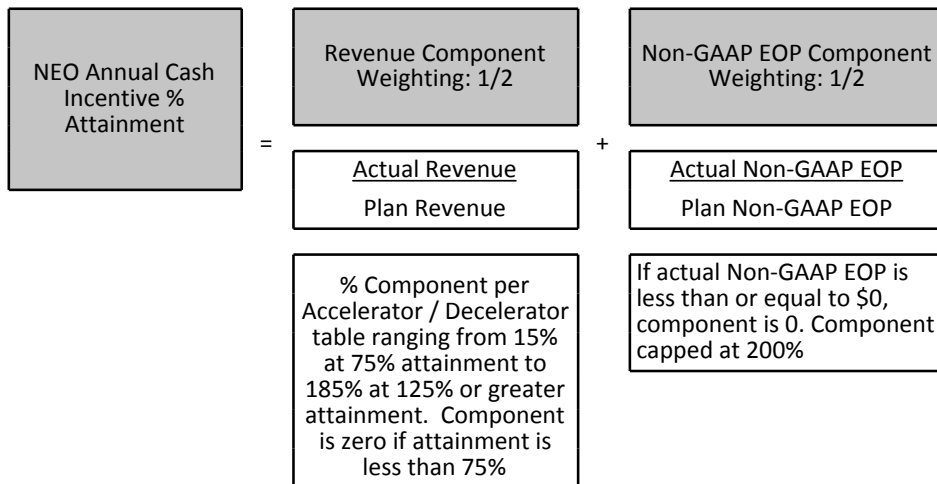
NEO Annual Cash Incentive % Attainment

=

Revenue Component Weighting: 1/2

Actual Revenue

Plan Revenue

% Component per Accelerator / Decelerator table ranging from 15% at 75% attainment to 185% at 125% or greater attainment. Component is zero if attainment is less than 75%

+

Non-GAAP EOP Component Weighting: 1/2

Actual Non-GAAP EOP

Plan Non-GAAP EOP

If actual Non-GAAP EOP is less than or equal to \$0, component is 0. Component capped at 200%